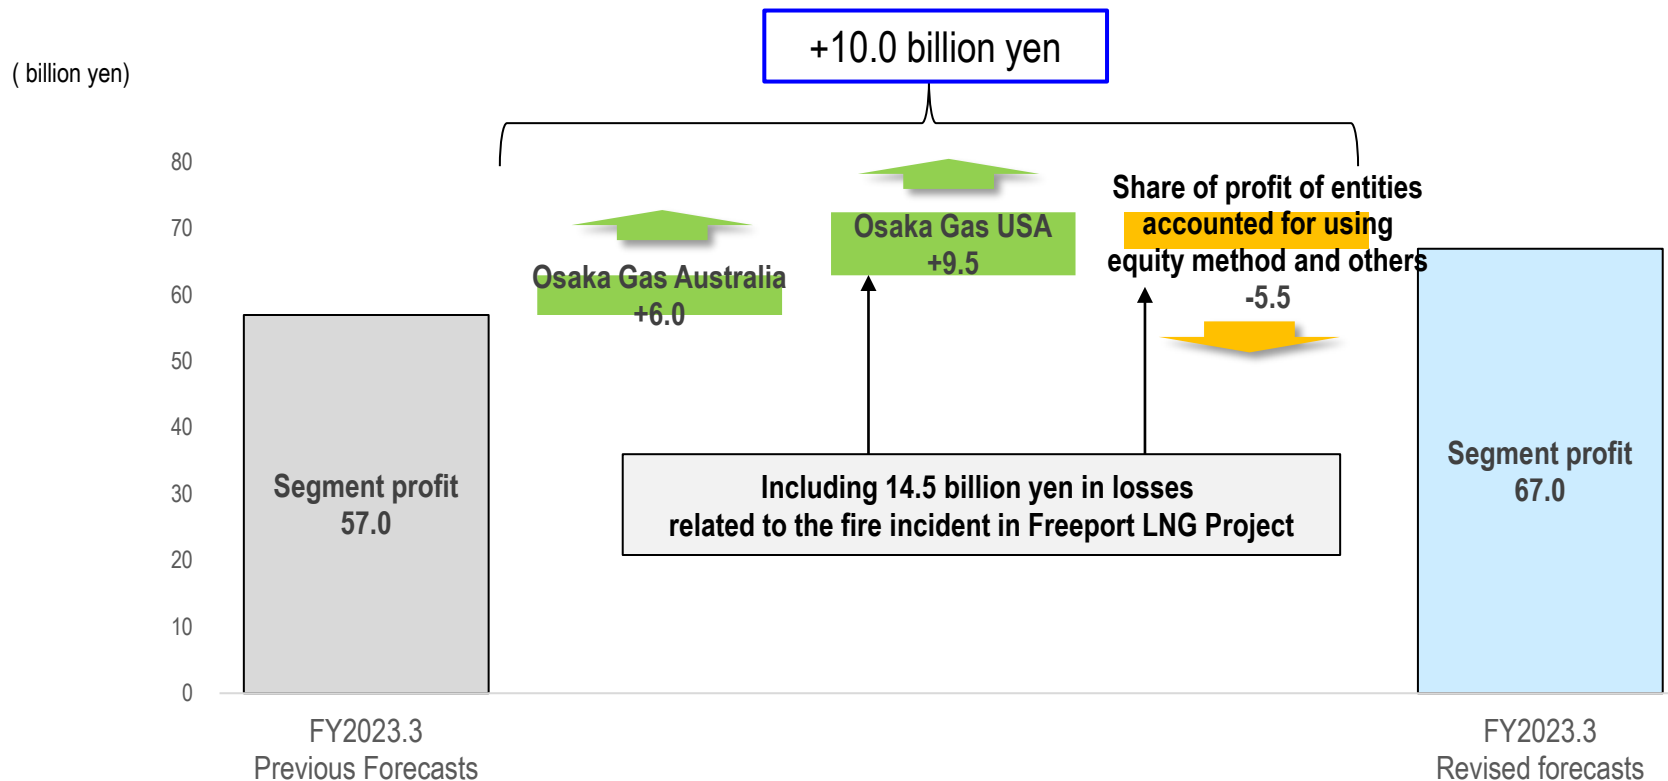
+10.0 billion yen

( billion yen)

80
70
60
50
40
30
20
10
0

Segment profit
57.0

Osaka Gas Australia
+6.0

Osaka Gas USA
+9.5

Share of profit of entities accounted for using equity method and others
-5.5

Including 14.5 billion yen in losses
related to the fire incident in Freeport LNG Project

Segment profit
67.0

FY2023.3
Previous Forecasts

FY2023.3
Revised forecasts